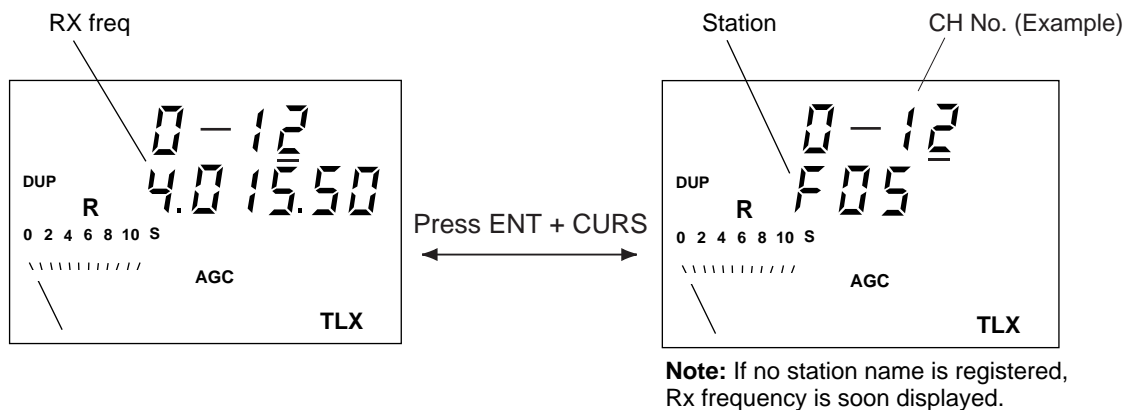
RX freq

0 – 12
DUP
4.015.50
R
0 2 4 6 8 10 S
AGC
TLX

Press ENT + CURS

Station

CH No. (Example)

0 – 12
DUP
F05
R
0 2 4 6 8 10 S
AGC
TLX

**Note:** If no station name is registered, Rx frequency is soon displayed.